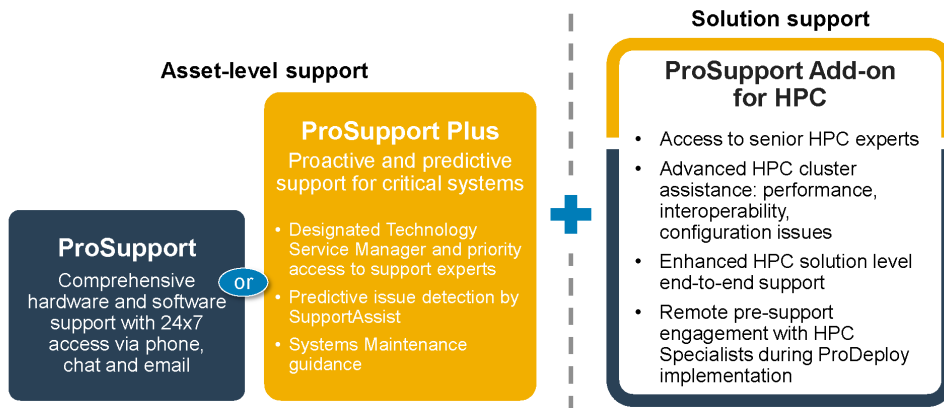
Asset-level support

ProSupport
Comprehensive hardware and software support with 24x7 access via phone, chat and email

or

ProSupport Plus
Proactive and predictive support for critical systems

• Designated Technology Service Manager and priority access to support experts
• Predictive issue detection by SupportAssist
• Systems Maintenance guidance

Solution support

ProSupport Add-on for HPC

• Access to senior HPC experts
• Advanced HPC cluster assistance: performance, interoperability, configuration issues
• Enhanced HPC solution level end-to-end support
• Remote pre-support engagement with HPC Specialists during ProDeploy implementation